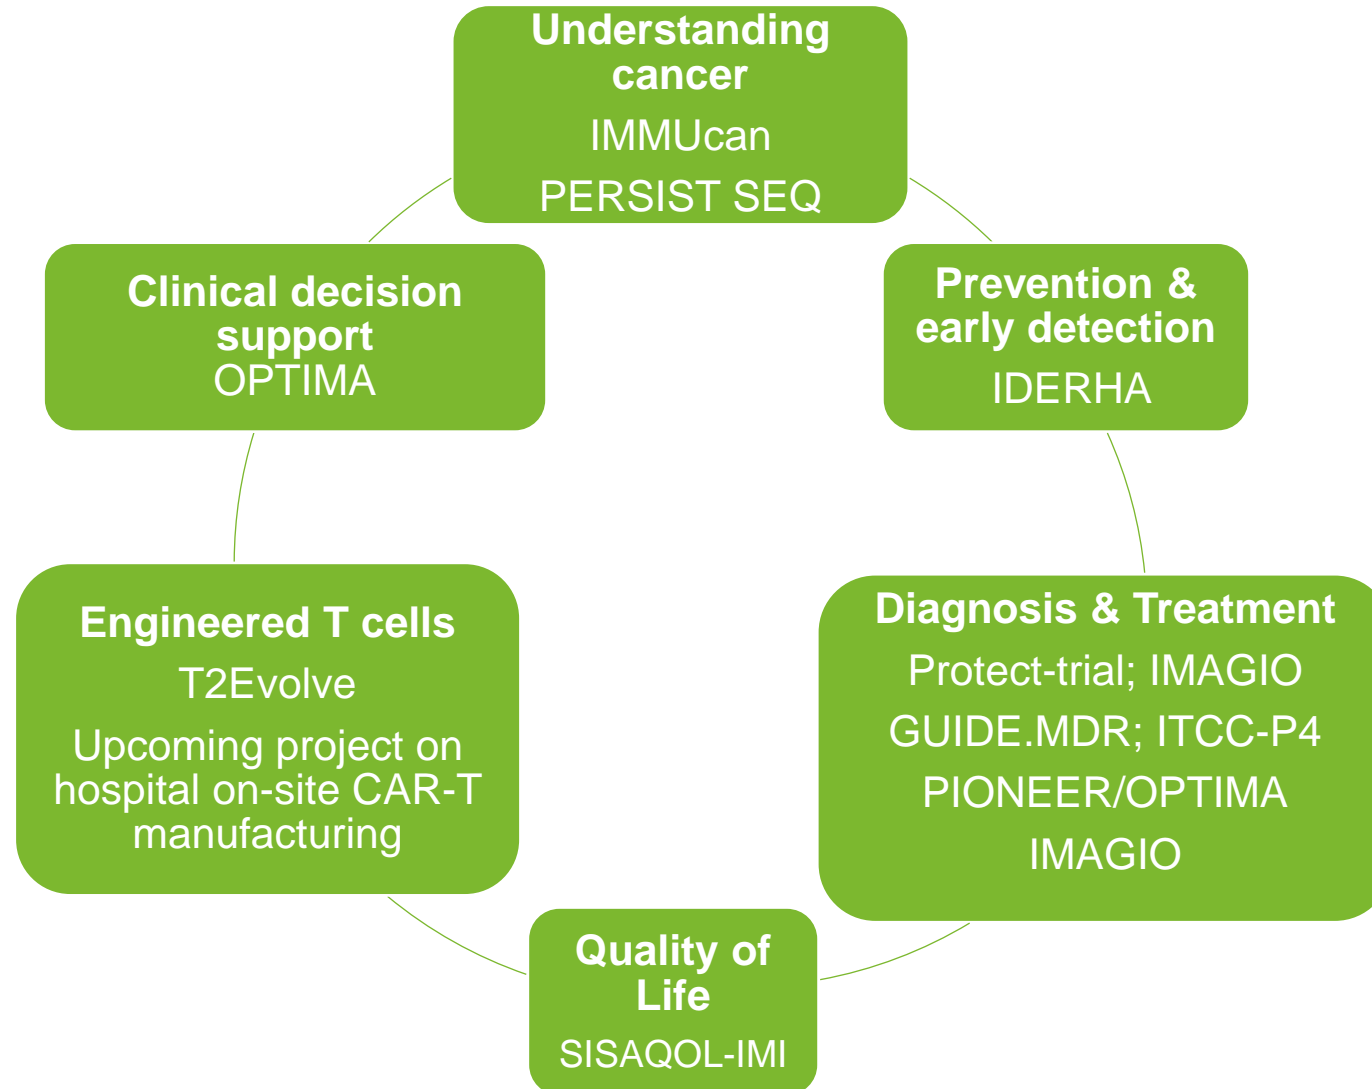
Understanding cancer
IMMUcan
PERSIST SEQ

Prevention & early detection
IDERHA

Diagnosis & Treatment
Protect-trial; IMAGIO
GUIDE.MDR; ITCC-P4
PIONEER/OPTIMA
IMAGIO

Quality of Life
SISAQOL-IMI

Engineered T cells
T2Evolve
Upcoming project on hospital on-site CAR-T manufacturing

Clinical decision support
OPTIMA